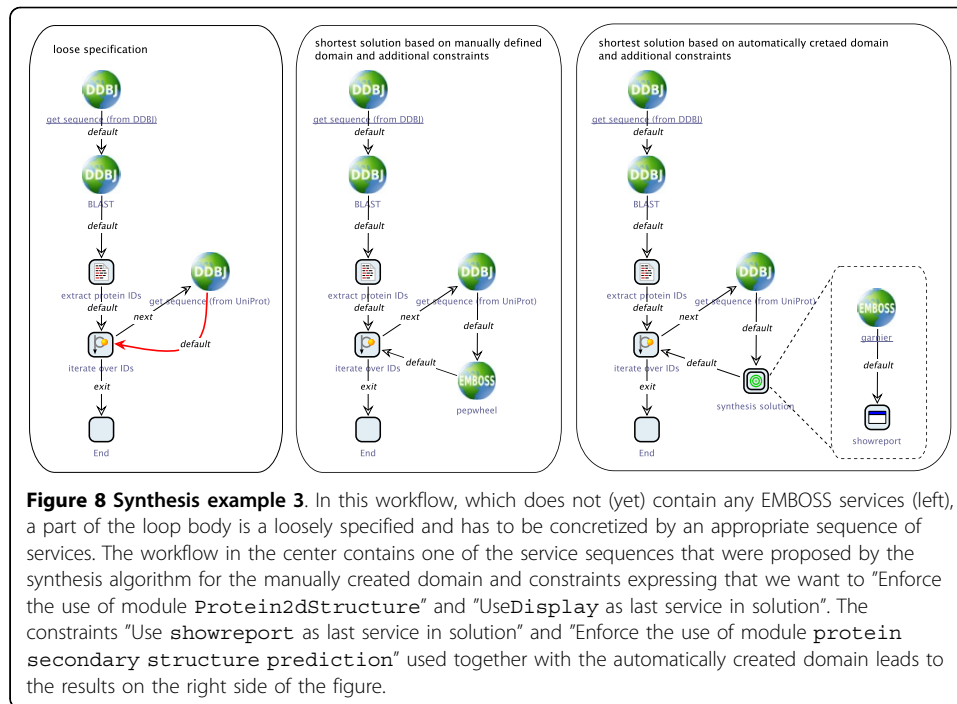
loose specification

DDBJ
get sequence (from DDBJ)
default
DDBJ
BLAST
default
extract protein IDs
default
DDBJ
get sequence (from UniProt)
next
default
iterate over IDs
exit
End

shortest solution based on manually defined domain and additional constraints

DDBJ
get sequence (from DDBJ)
default
DDBJ
BLAST
default
extract protein IDs
default
DDBJ
get sequence (from UniProt)
next
default
default
EMBOSS
iterate over IDs
pepwheel
exit
End

shortest solution based on automatically cretaed domain and additional constraints

DDBJ
get sequence (from DDBJ)
default
DDBJ
BLAST
default
extract protein IDs
default
DDBJ
get sequence (from UniProt)
next
default
default
iterate over IDs
synthesis solution
exit
End
EMBOSS
garnier
default
showreport

**Figure 8 Synthesis example 3**. In this workflow, which does not (yet) contain any EMBOSS services (left), a part of the loop body is a loosely specified and has to be concretized by an appropriate sequence of services. The workflow in the center contains one of the service sequences that were proposed by the synthesis algorithm for the manually created domain and constraints expressing that we want to "Enforce the use of module Protein2dStructure" and "UseDisplay as last service in solution". The constraints "Use showreport as last service in solution" and "Enforce the use of module protein secondary structure prediction" used together with the automatically created domain leads to the results on the right side of the figure.